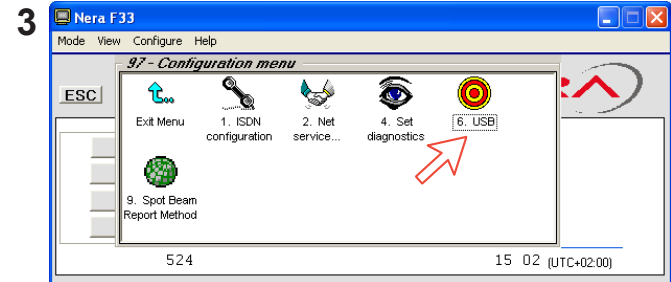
3

Nera F33

Mode View Configure Help

ESC

97 - Configuration menu

Exit Menu

1. ISDN configuration

2. Net service...

4. Set diagnostics

6. USB

9. Spot Beam Report Method

524

15 02 (UTC+02:00)